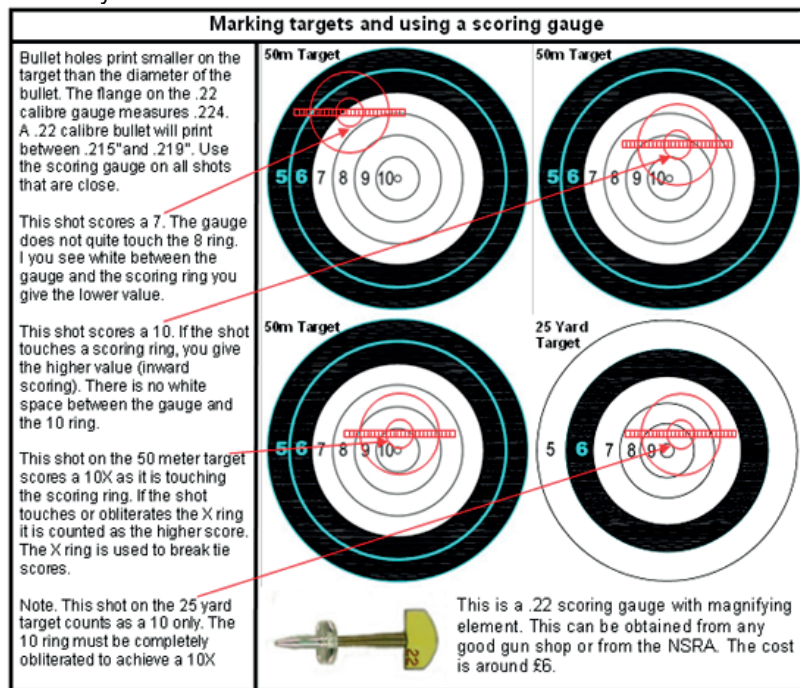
Marking targets and using a scoring gauge

Bullet holes print smaller on the target than the diameter of the bullet. The flange on the .22 calibre gauge measures .224. A .22 calibre bullet will print between .215"and .219". Use the scoring gauge on all shots that are close.

This shot scores a 7. The gauge does not quite touch the 8 ring. I you see white between the gauge and the scoring ring you give the lower value.

This shot scores a 10. If the shot touches a scoring ring, you give the higher value (inward scoring). There is no white space between the gauge and the 10 ring.

This shot on the 50 meter target scores a 10X as it is touching the scoring ring. If the shot touches or obliterates the X ring it is counted as the higher score. The X ring is used to break tie scores.

Note. This shot on the 25 yard target counts as a 10 only. The 10 ring must be completely obliterated to achieve a 10X

50m Target

5 6 7 8 9 10

50m Target

5 6 7 8 9 10

50m Target

5 6 7 8 9 10

25 Yard Target

5 6 7 8 9

22

This is a .22 scoring gauge with magnifying element. This can be obtained from any good gun shop or from the NSRA. The cost is around £6.